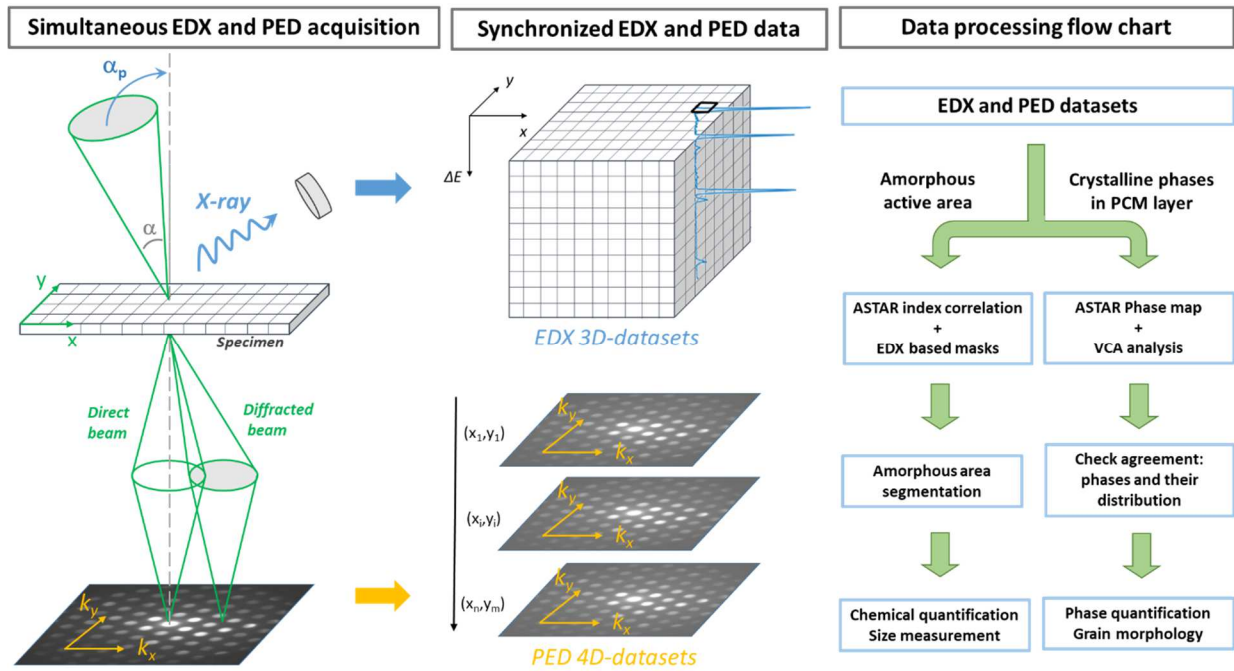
Simultaneous EDX and PED acquisition

$\alpha_p$

X-ray

$\alpha$

y

x

Specimen

Direct beam

Diffracted beam

$k_y$

$k_x$

Synchronized EDX and PED data

y

x

$\Delta E$

EDX 3D-datasets

$(x_1,y_1)$

$k_y$

$k_x$

$(x_i,y_i)$

$k_y$

$k_x$

$(x_n,y_m)$

$k_y$

$k_x$

PED 4D-datasets

Data processing flow chart

EDX and PED datasets

Amorphous active area

Crystalline phases in PCM layer

ASTAR index correlation + EDX based masks

ASTAR Phase map + VCA analysis

Amorphous area segmentation

Check agreement: phases and their distribution

Chemical quantification Size measurement

Phase quantification Grain morphology